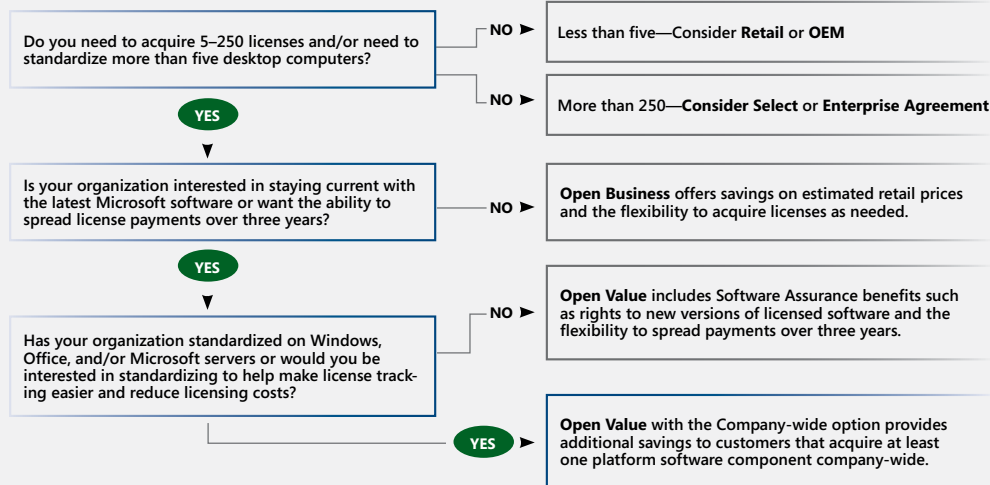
Do you need to acquire 5–250 licenses and/or need to standardize more than five desktop computers?

NO

Less than five—Consider Retail or OEM

NO

More than 250—Consider Select or Enterprise Agreement

YES

Is your organization interested in staying current with the latest Microsoft software or want the ability to spread license payments over three years?

NO

Open Business offers savings on estimated retail prices and the flexibility to acquire licenses as needed.

YES

Has your organization standardized on Windows, Office, and/or Microsoft servers or would you be interested in standardizing to help make license tracking easier and reduce licensing costs?

NO

Open Value includes Software Assurance benefits such as rights to new versions of licensed software and the flexibility to spread payments over three years.

YES

Open Value with the Company-wide option provides additional savings to customers that acquire at least one platform software component company-wide.